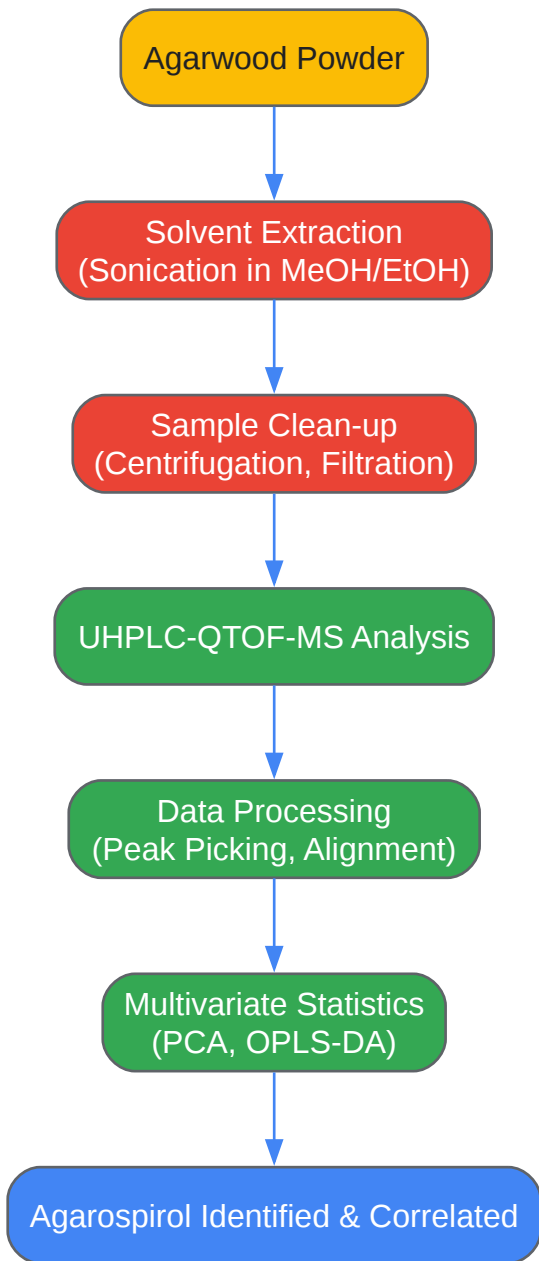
Agarwood Powder

Solvent Extraction
(Sonication in MeOH/EtOH)

Sample Clean-up
(Centrifugation, Filtration)

UHPLC-QTOF-MS Analysis

Data Processing
(Peak Picking, Alignment)

Multivariate Statistics
(PCA, OPLS-DA)

Agarospirol Identified & Correlated